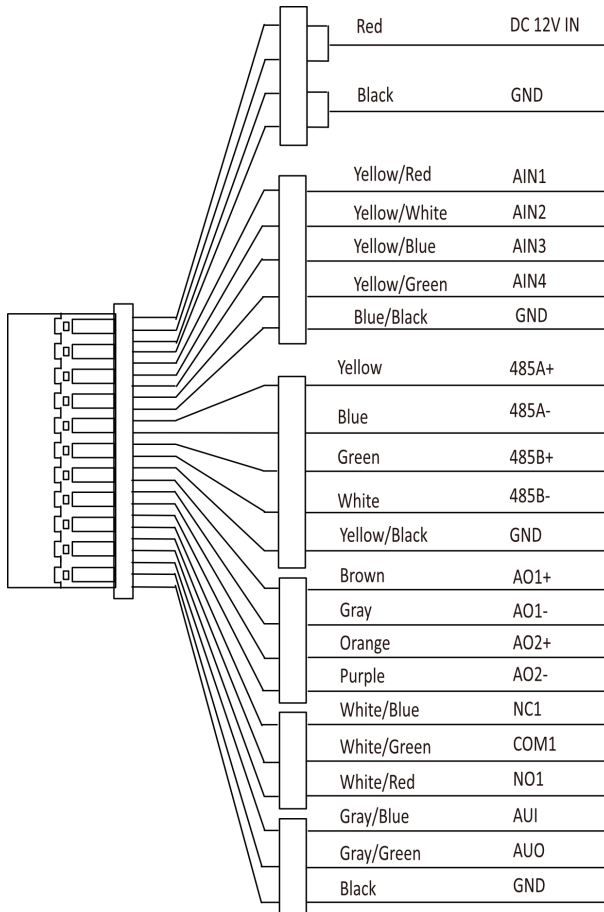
| | |
|---|---|
| Red | DC 12V IN |
| Black | GND |
| Yellow/Red | AIN1 |
| Yellow/White | AIN2 |
| Yellow/Blue | AIN3 |
| Yellow/Green | AIN4 |
| Blue/Black | GND |
| Yellow | 485A+ |
| Blue | 485A- |
| Green | 485B+ |
| White | 485B- |
| Yellow/Black | GND |
| Brown | AO1+ |
| Gray | AO1- |
| Orange | AO2+ |
| Purple | AO2- |
| White/Blue | NC1 |
| White/Green | COM1 |
| White/Red | NO1 |
| Gray/Blue | AUI |
| Gray/Green | AUO |
| Black | GND |